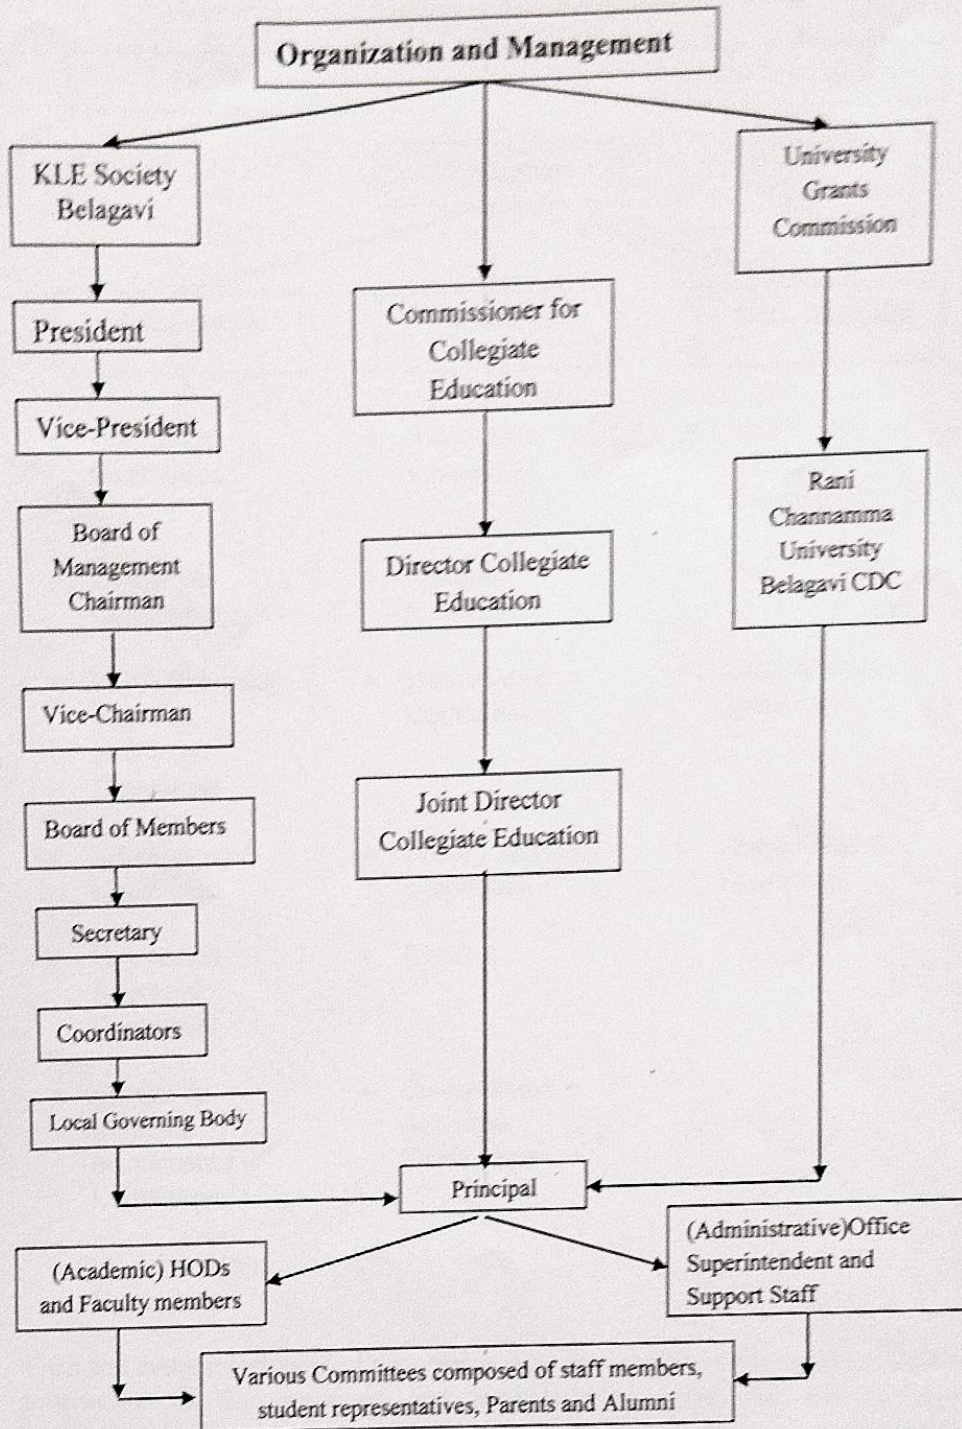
Organization and Management

KLE Society Belagavi

President

Vice-President

Board of Management Chairman

Vice-Chairman

Board of Members

Secretary

Coordinators

Local Governing Body

Commissioner for Collegiate Education

Director Collegiate Education

Joint Director Collegiate Education

University Grants Commission

Rani Channamma University Belagavi CDC

Principal

(Academic) HODs and Faculty members

(Administrative)Office Superintendent and Support Staff

Various Committees composed of staff members, student representatives, Parents and Alumni